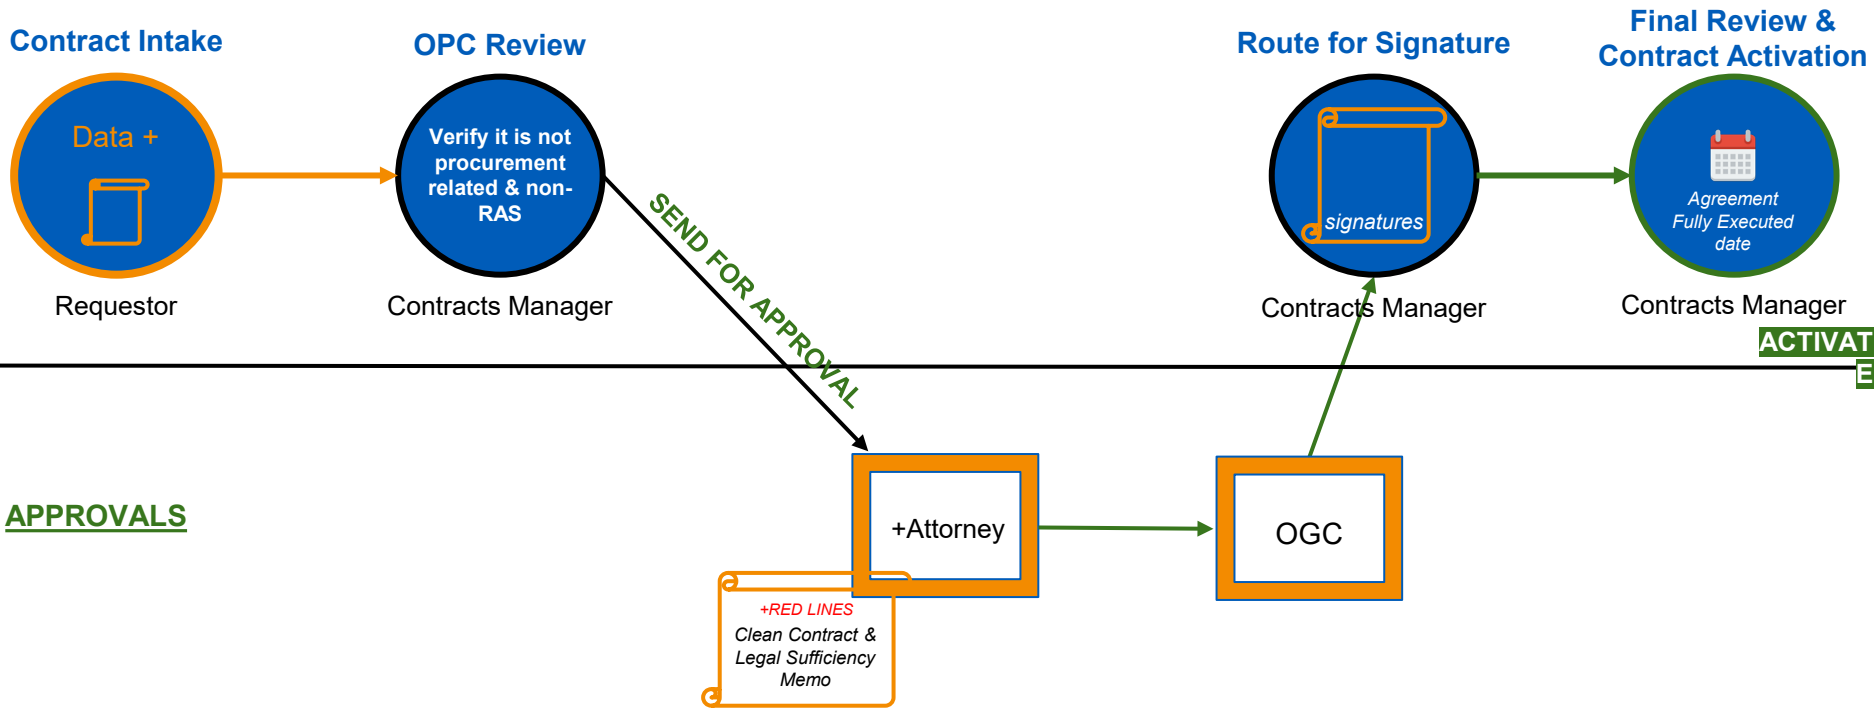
Contract Intake

Data +

Requestor

OPC Review

Verify it is not procurement related & non-RAS

Contracts Manager

SEND FOR APPROVAL

Route for Signature

signatures

Contracts Manager

Final Review & Contract Activation

Agreement Fully Executed date

Contracts Manager

ACTIVATE

APPROVALS

+Attorney

+RED LINES
Clean Contract & Legal Sufficiency Memo

OGC